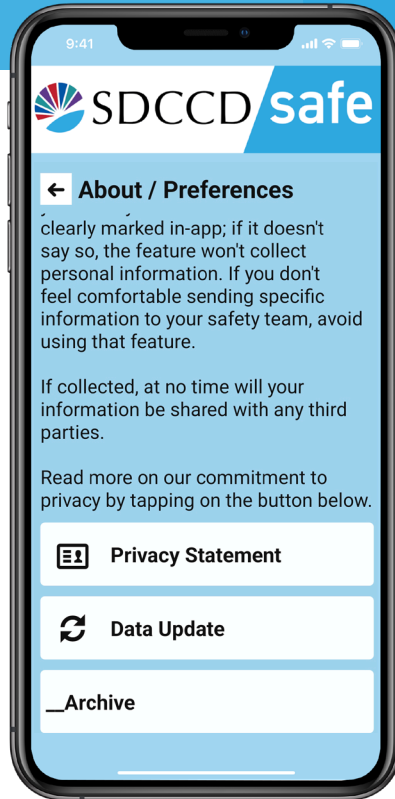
9:41

SDCCD safe

About / Preferences

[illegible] clearly marked in-app; if it doesn't say so, the feature won't collect personal information. If you don't feel comfortable sending specific information to your safety team, avoid using that feature.

If collected, at no time will your information be shared with any third parties.

Read more on our commitment to privacy by tapping on the button below.

Privacy Statement

Data Update

__Archive